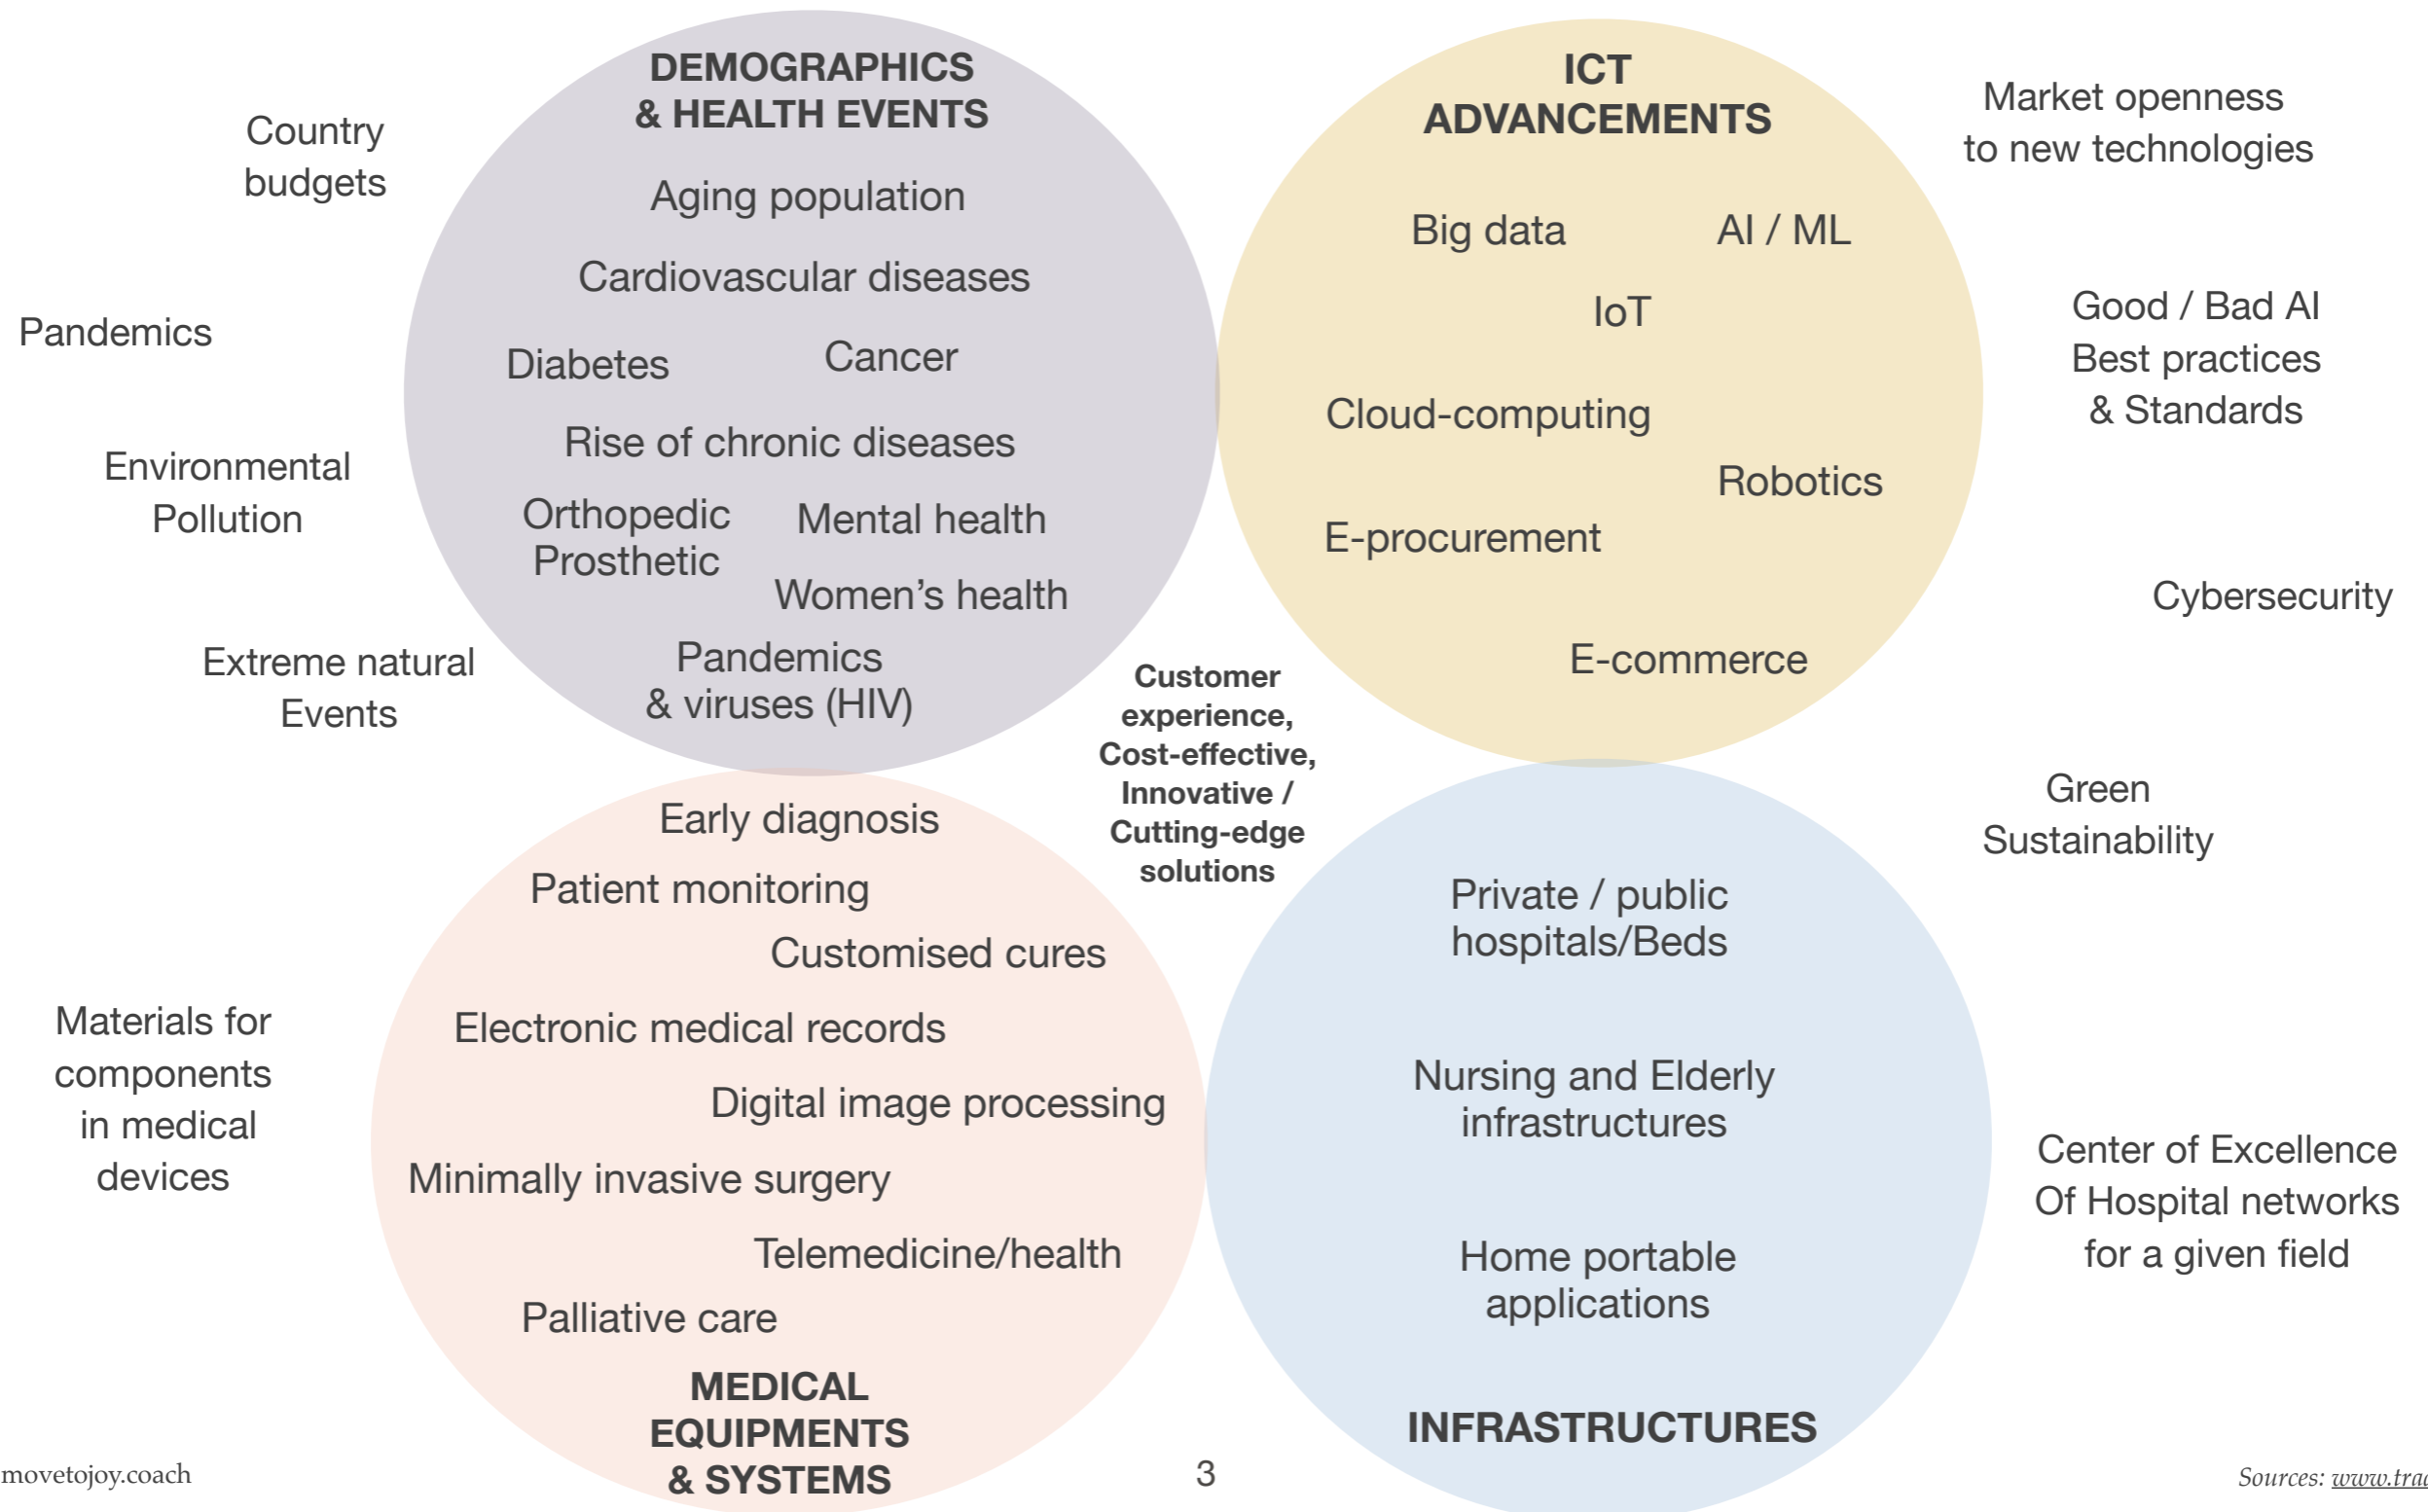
DEMOGRAPHICS & HEALTH EVENTS

Aging population

Cardiovascular diseases

Diabetes

Cancer

Rise of chronic diseases

Orthopedic Prosthetic

Mental health

Women's health

Pandemics & viruses (HIV)

ICT ADVANCEMENTS

Big data

AI / ML

IoT

Cloud-computing

Robotics

E-procurement

E-commerce

Country budgets

Pandemics

Environmental Pollution

Extreme natural Events

Market openness to new technologies

Good / Bad AI Best practices & Standards

Cybersecurity

Customer experience, Cost-effective, Innovative / Cutting-edge solutions

Green Sustainability

Early diagnosis

Patient monitoring

Customised cures

Electronic medical records

Digital image processing

Minimally invasive surgery

Telemedicine/health

Palliative care

MEDICAL EQUIPMENTS & SYSTEMS

Materials for components in medical devices

Private / public hospitals/Beds

Nursing and Elderly infrastructures

Home portable applications

INFRASTRUCTURES

Center of Excellence Of Hospital networks for a given field

movetojoy.coach

3

Sources: www.tra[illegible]